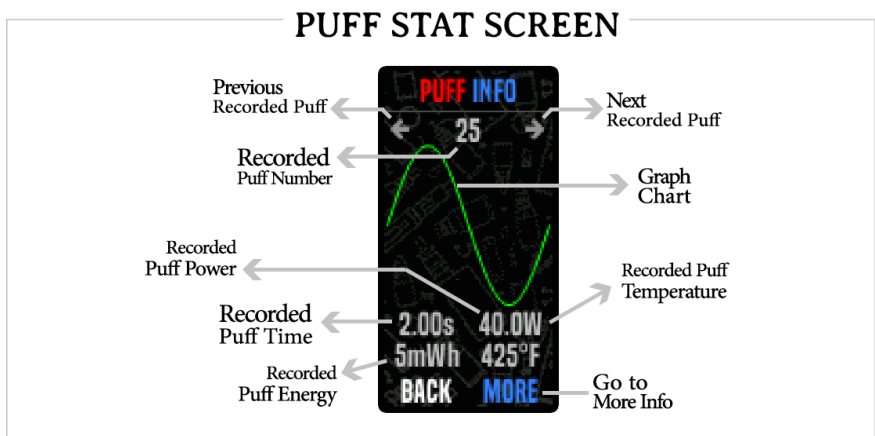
PUFF STAT SCREEN

Previous Recorded Puff

PUFF INFO

Next Recorded Puff

25

Recorded Puff Number

Graph Chart

Recorded Puff Power

Recorded Puff Temperature

Recorded Puff Time

2.00s

40.0W

5mWh

425°F

Recorded Puff Energy

BACK

MORE

Go to More Info